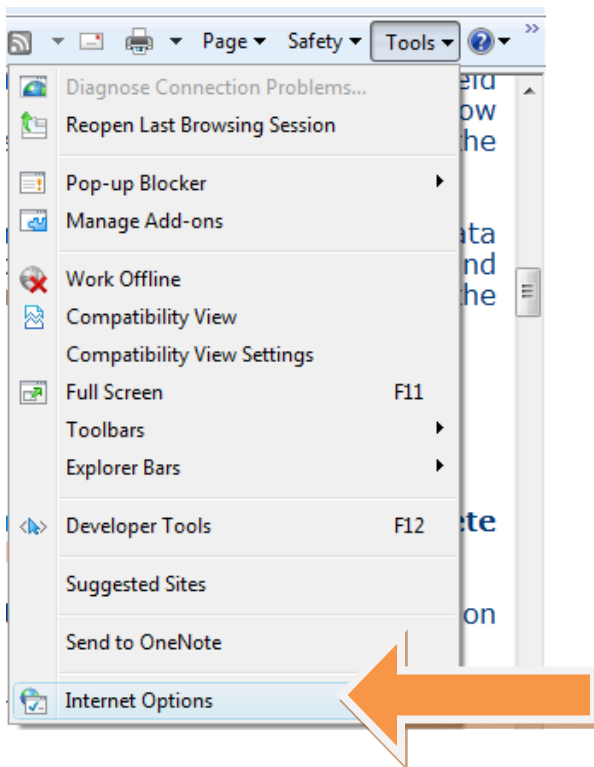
Page ▾ Safety ▾ Tools ▾

Diagnose Connection Problems...
Reopen Last Browsing Session

Pop-up Blocker
Manage Add-ons

Work Offline
Compatibility View
Compatibility View Settings
Full Screen F11
Toolbars
Explorer Bars

Developer Tools F12

Suggested Sites

Send to OneNote

Internet Options

eld
ow
the

ata
nd
the

ete

on